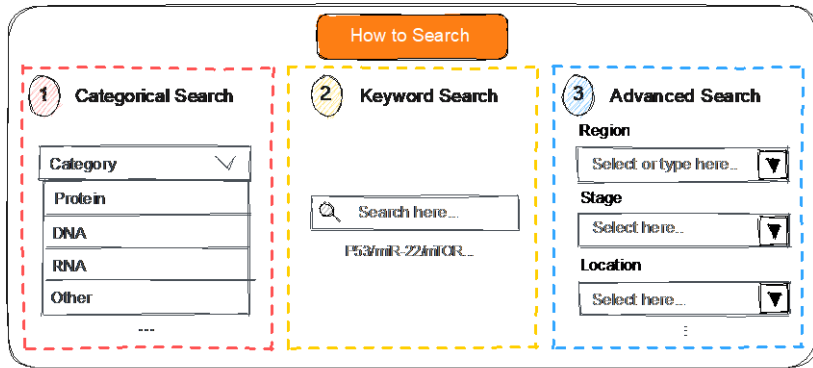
How to Search

1 Categorical Search

Category

Protein

DNA

RNA

Other

...

2 Keyword Search

Search here...

P53/miR-22/mTOR...

3 Advanced Search

Region

Select or type here...

Stage

Select here...

Location

Select here...

⋮